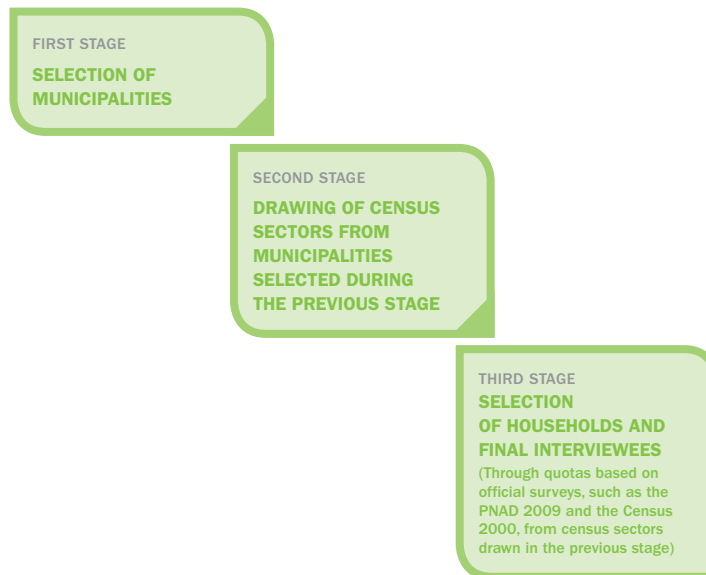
FIRST STAGE

SELECTION OF MUNICIPALITIES

SECOND STAGE

DRAWING OF CENSUS SECTORS FROM MUNICIPALITIES SELECTED DURING THE PREVIOUS STAGE

THIRD STAGE

SELECTION OF HOUSEHOLDS AND FINAL INTERVIEWEES

(Through quotas based on official surveys, such as the PNAD 2009 and the Census 2000, from census sectors drawn in the previous stage)